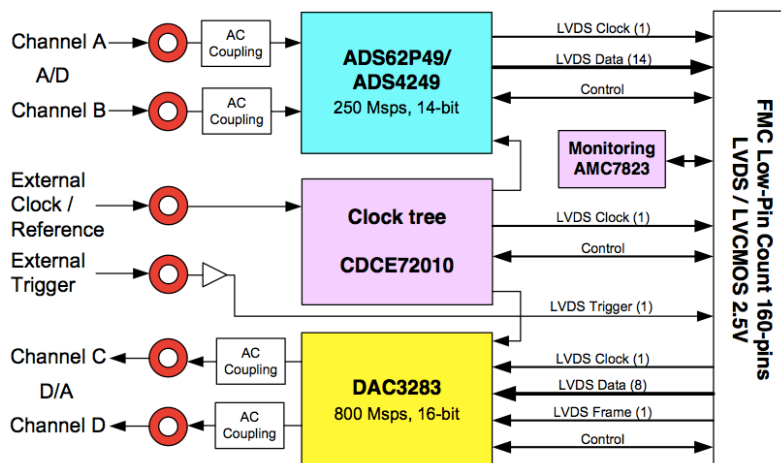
Channel A

A/D

Channel B

AC Coupling

AC Coupling

ADS62P49/ ADS4249

250 Msps, 14-bit

LVDS Clock (1)

LVDS Data (14)

Control

Monitoring AMC7823

External Clock / Reference

Clock tree

CDCE72010

LVDS Clock (1)

Control

External Trigger

LVDS Trigger (1)

Channel C

D/A

Channel D

AC Coupling

AC Coupling

DAC3283

800 Msps, 16-bit

LVDS Clock (1)

LVDS Data (8)

LVDS Frame (1)

Control

FMC Low-Pin Count 160-pins LVDS / LVCMOS 2.5V